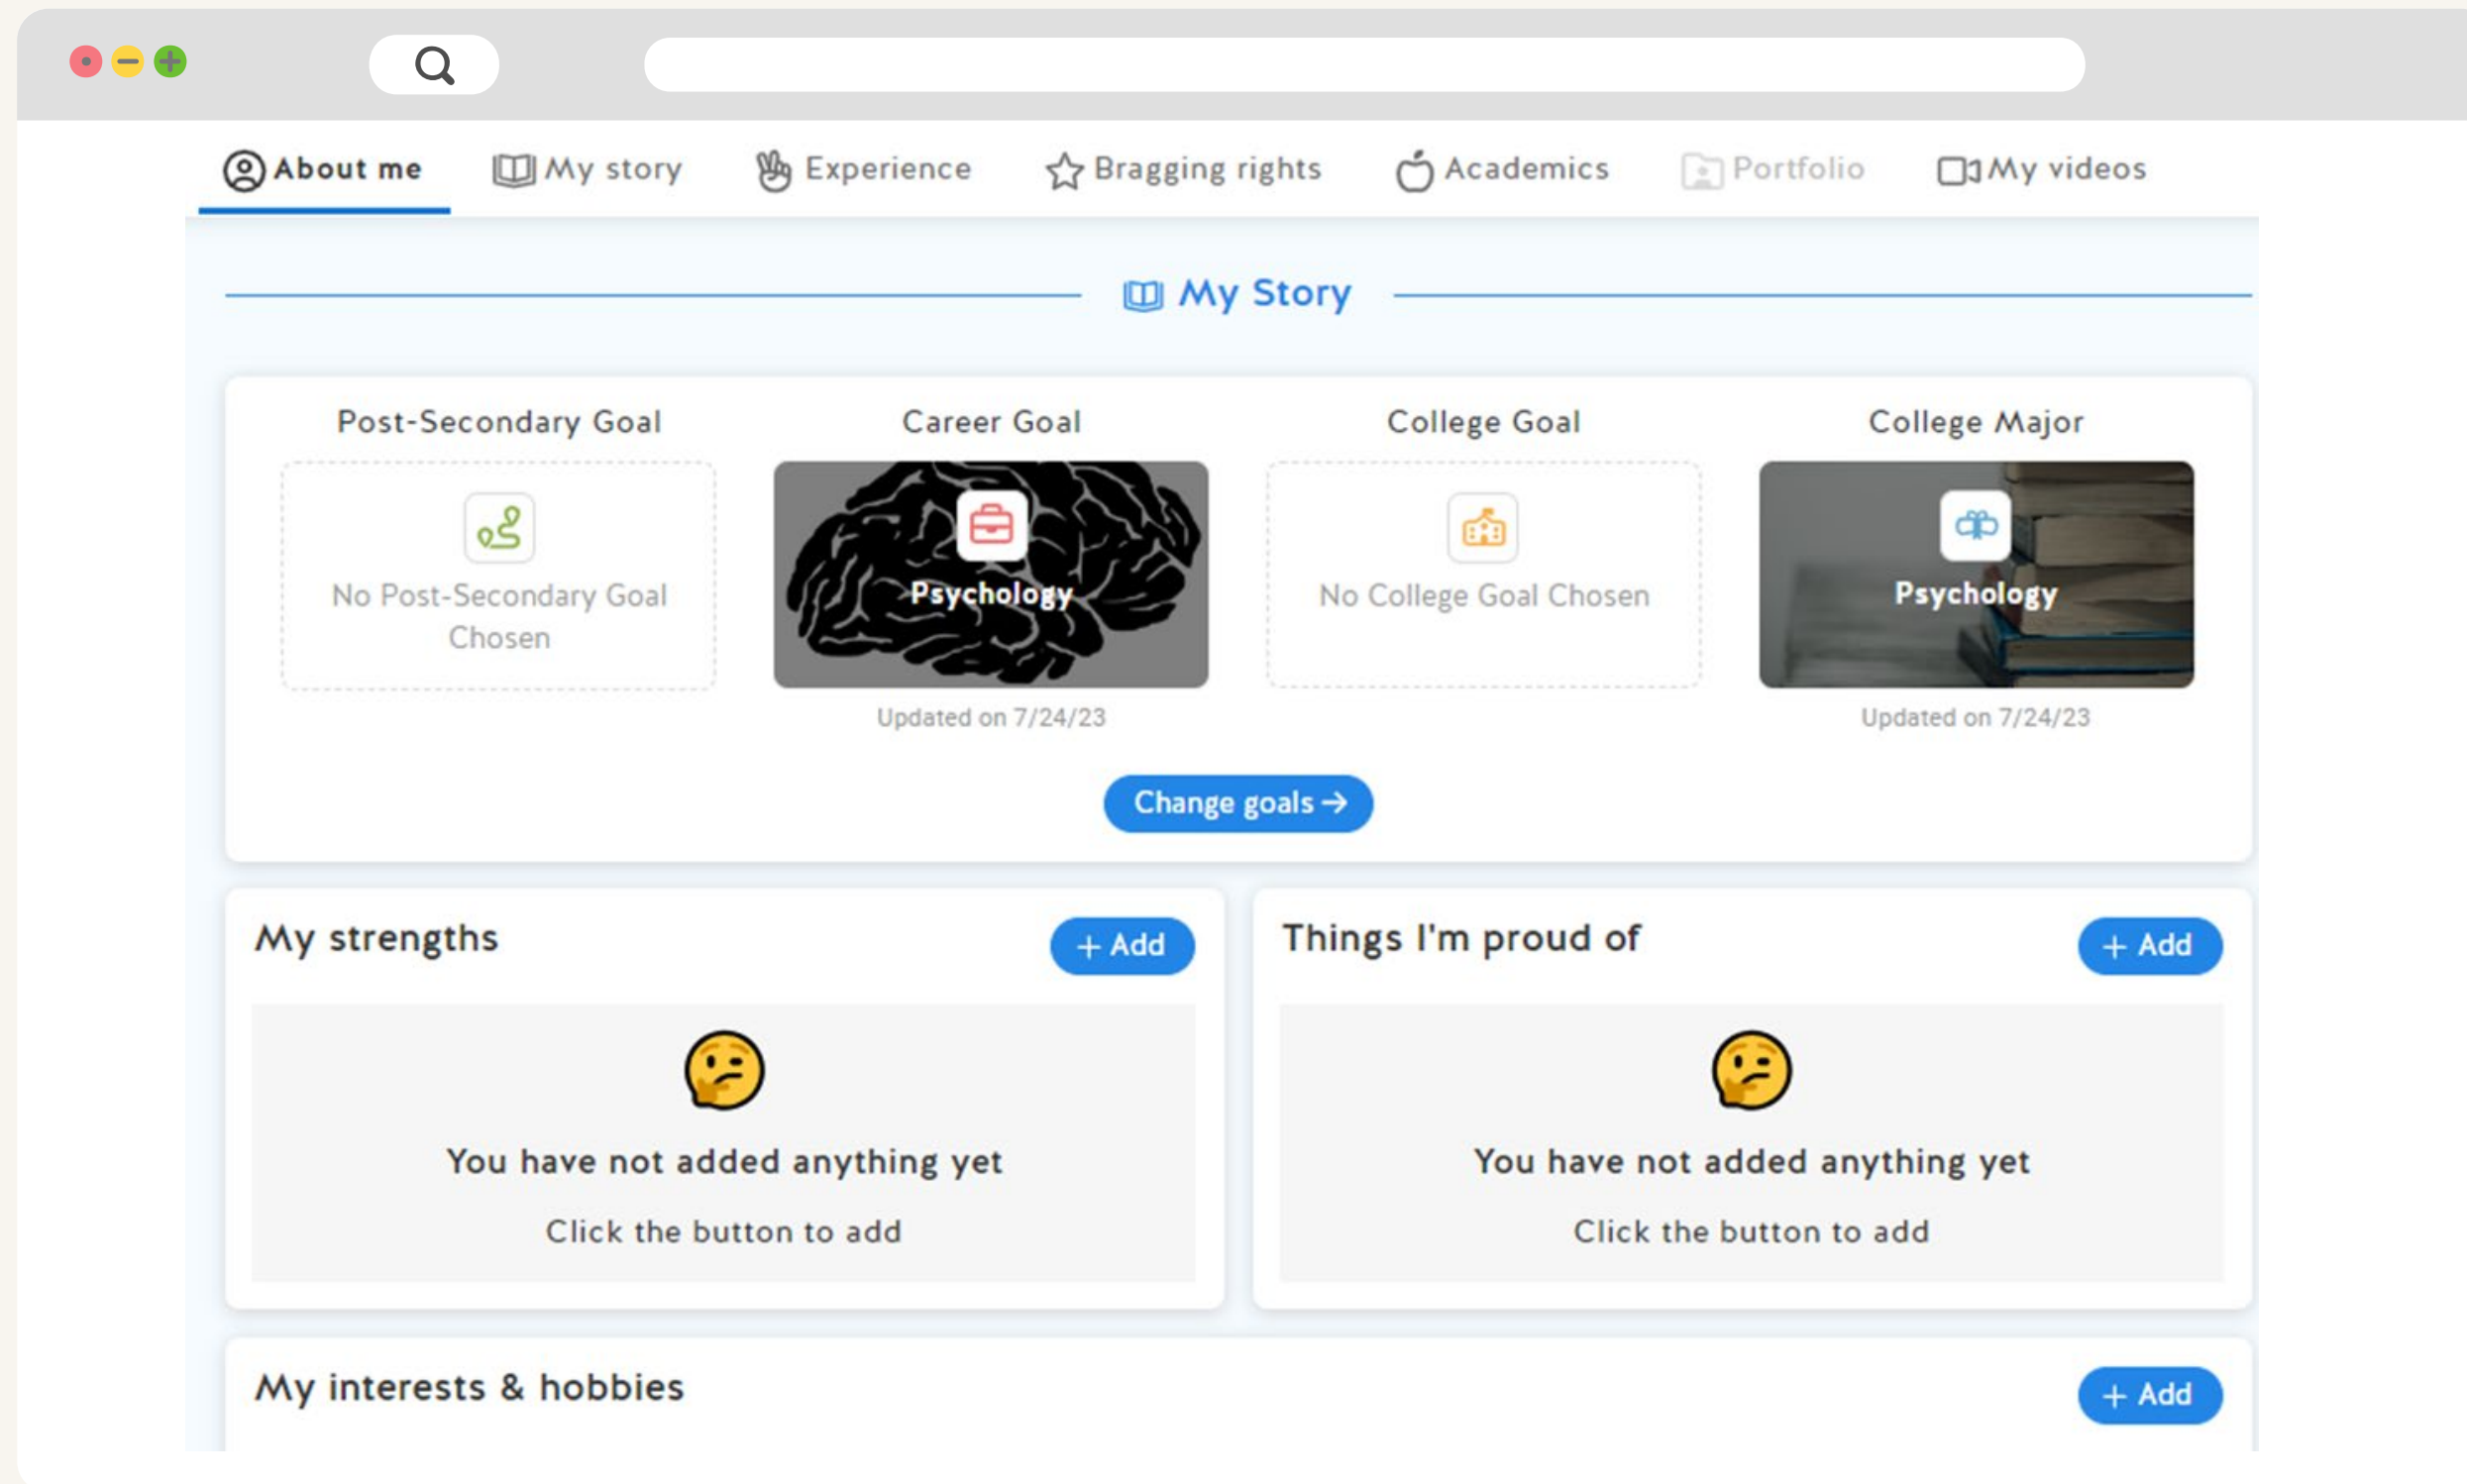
About me My story Experience Bragging rights Academics Portfolio My videos

My Story

Post-Secondary Goal
No Post-Secondary Goal Chosen

Career Goal
Psychology
Updated on 7/24/23

College Goal
No College Goal Chosen

College Major
Psychology
Updated on 7/24/23

Change goals →

My strengths
+ Add
You have not added anything yet
Click the button to add

Things I'm proud of
+ Add
You have not added anything yet
Click the button to add

My interests & hobbies
+ Add